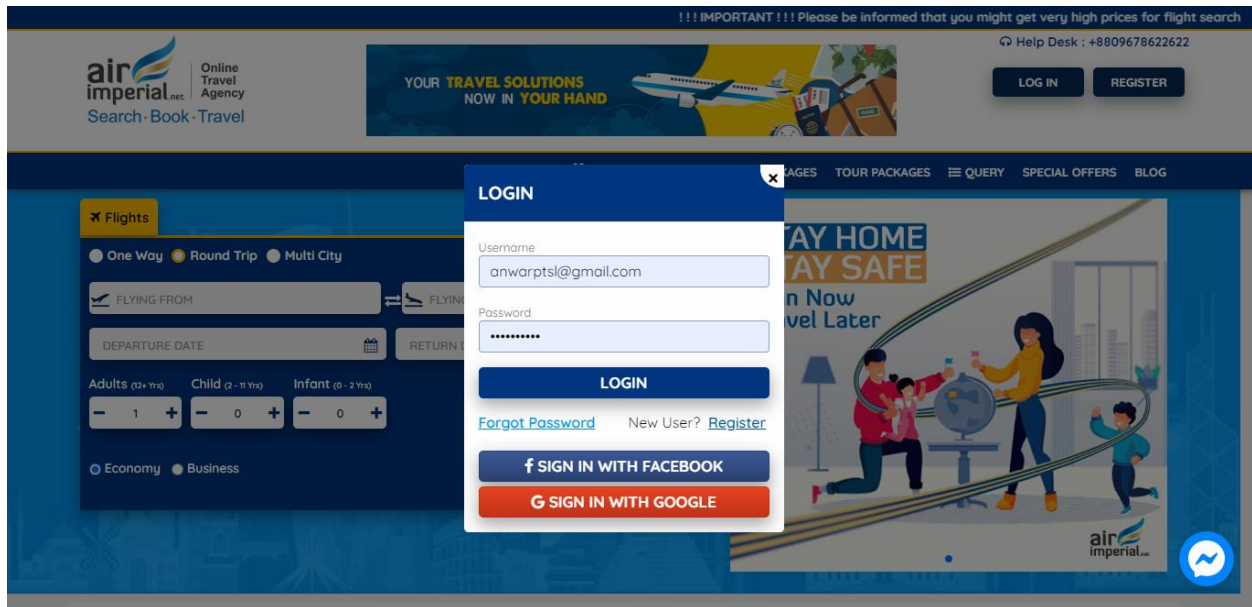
! ! ! IMPORTANT ! ! ! Please be informed that you might get very high prices for flight search

air imperial.net Online Travel Agency
Search·Book·Travel

YOUR TRAVEL SOLUTIONS NOW IN YOUR HAND

Help Desk : +8809678622622

LOG IN REGISTER

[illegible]AGES TOUR PACKAGES QUERY SPECIAL OFFERS BLOG

Flights

One Way Round Trip Multi City

FLYING FROM FLYIN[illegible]

DEPARTURE DATE RETURN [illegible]

Adults (12+ Yrs) Child (2 - 11 Yrs) Infant (0 - 2 Yrs)

− 1 + − 0 + − 0 +

Economy Business

LOGIN

×

Username
anwarptsl@gmail.com

Password
••••••••••

LOGIN

Forgot Password New User? Register

SIGN IN WITH FACEBOOK

SIGN IN WITH GOOGLE

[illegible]AY HOME
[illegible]AY SAFE
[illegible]n Now
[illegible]vel Later

air imperial.net